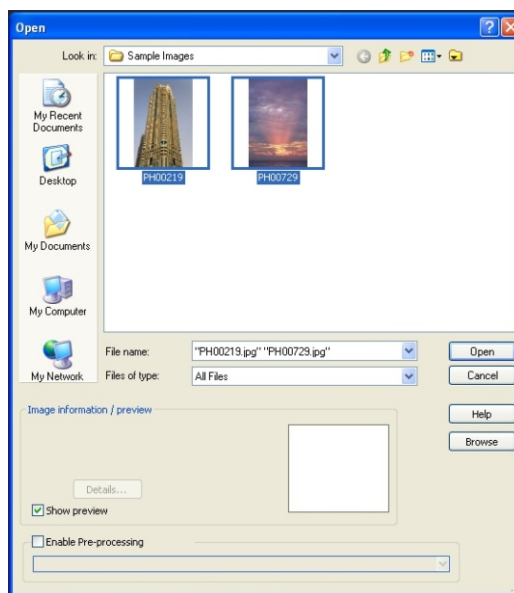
Open

Look in: Sample Images

My Recent Documents

Desktop

My Documents

My Computer

My Network

PH00219

PH00729

File name: "PH00219.jpg" "PH00729.jpg"

Files of type: All Files

Open

Cancel

Help

Browse

Image information / preview

Details...

Show preview

Enable Pre-processing